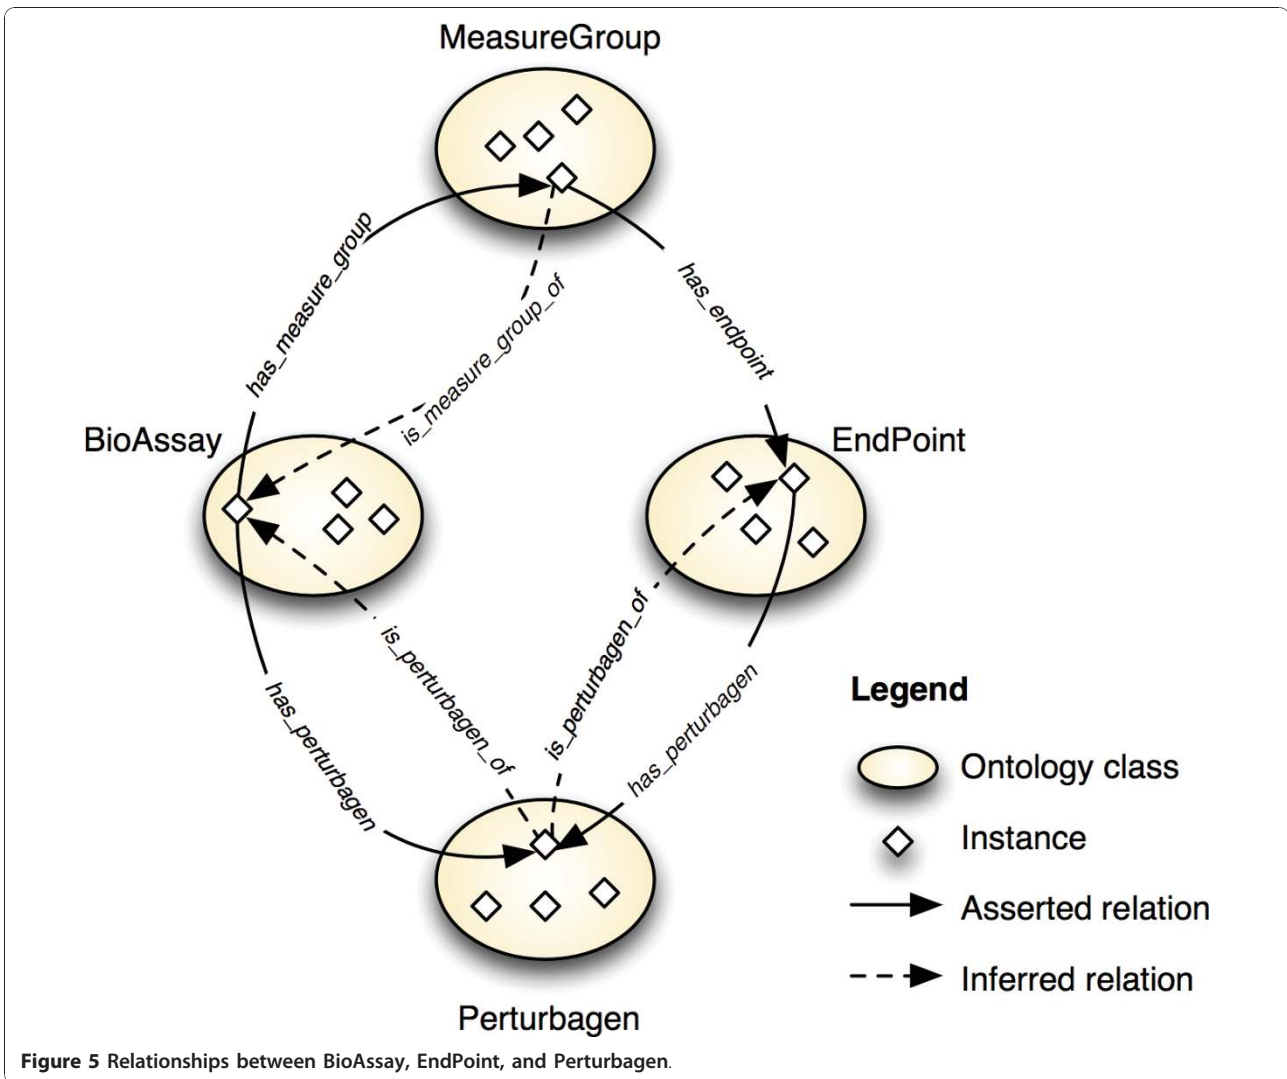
MeasureGroup

has_measure_group

is_measure_group_of

has_endpoint

BioAssay

EndPoint

is_perturbagen_of

is_perturbagen_of

has_perturbagen

has_perturbagen

Legend

Ontology class

Instance

Asserted relation

Inferred relation

Perturbagen

**Figure 5** Relationships between BioAssay, EndPoint, and Perturbagen.